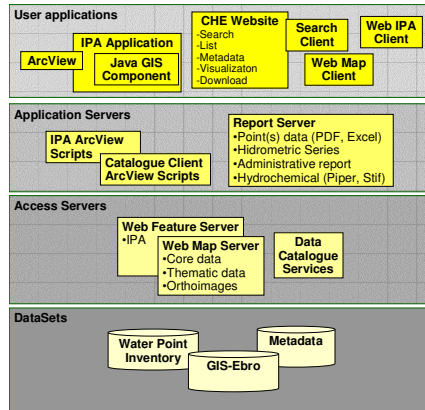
User applications

IPA Application

ArcView

Java GIS Component

CHE Website
-Search
-List
-Metadata
-Visualizaton
-Download

Search Client

Web IPA Client

Web Map Client

Application Servers

IPA ArcView Scripts

Catalogue Client ArcView Scripts

Report Server
•Point(s) data (PDF, Excel)
•Hidrometric Series
•Administrative report
•Hydrochemical (Piper, Stif)

Access Servers

Web Feature Server
•IPA

Web Map Server
•Core data
•Thematic data
•Orthoimages

Data Catalogue Services

DataSets

Water Point Inventory

GIS-Ebro

Metadata